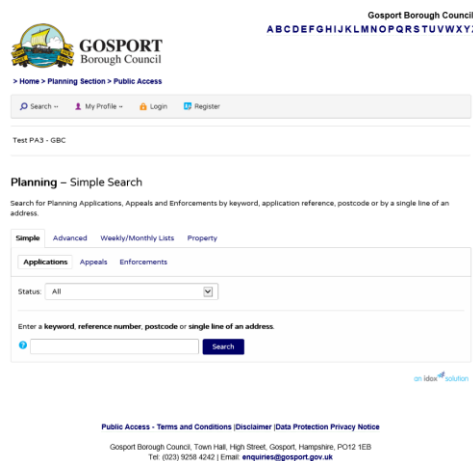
Gosport Borough Council

A B C D E F G H I J K L M N O P Q R S T U V W X Y Z

GOSPORT
Borough Council

> Home > Planning Section > Public Access

Search | My Profile | Login | Register

Test PA3 - GBC

Planning – Simple Search

Search for Planning Applications, Appeals and Enforcements by keyword, application reference, postcode or by a single line of an address.

Simple | Advanced | Weekly/Monthly Lists | Property

Applications | Appeals | Enforcements

Status: All

Enter a keyword, reference number, postcode or single line of an address.

Search

an idox solution

Public Access - Terms and Conditions |Disclaimer |Data Protection Privacy Notice

Gosport Borough Council, Town Hall, High Street, Gosport, Hampshire, PO12 1EB
Tel: (023) 9258 4242 | Email: enquiries@gosport.gov.uk